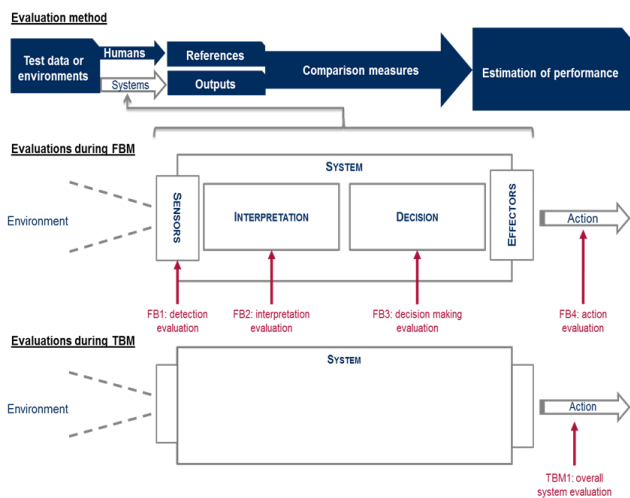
Evaluation method

Test data or environments

Humans

Systems

References

Outputs

Comparison measures

Estimation of performance

Evaluations during FBM

SYSTEM

Environment

SENSORS

INTERPRETATION

DECISION

EFFECTORS

Action

FB1: detection evaluation

FB2: interpretation evaluation

FB3: decision making evaluation

FB4: action evaluation

Evaluations during TBM

SYSTEM

Environment

Action

TBM1: overall system evaluation